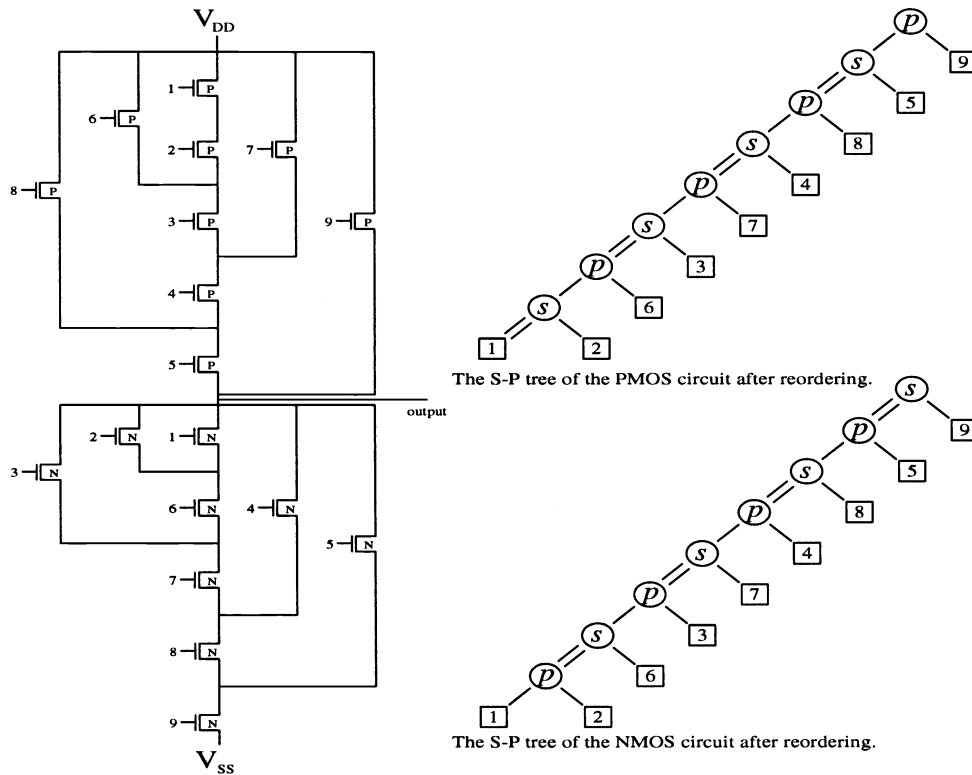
$V_{DD}$

1 P
6 P
2 P
7 P
8 P
3 P
9 P
4 P
5 P

output

2 N
1 N
3 N
6 N
4 N
5 N
7 N
8 N
9 N

$V_{SS}$

p
s
9
p
5
s
8
p
4
s
7
p
3
s
6
1
2

The S-P tree of the PMOS circuit after reordering.

s
p
9
s
5
p
8
s
4
p
7
s
3
p
6
1
2

The S-P tree of the NMOS circuit after reordering.